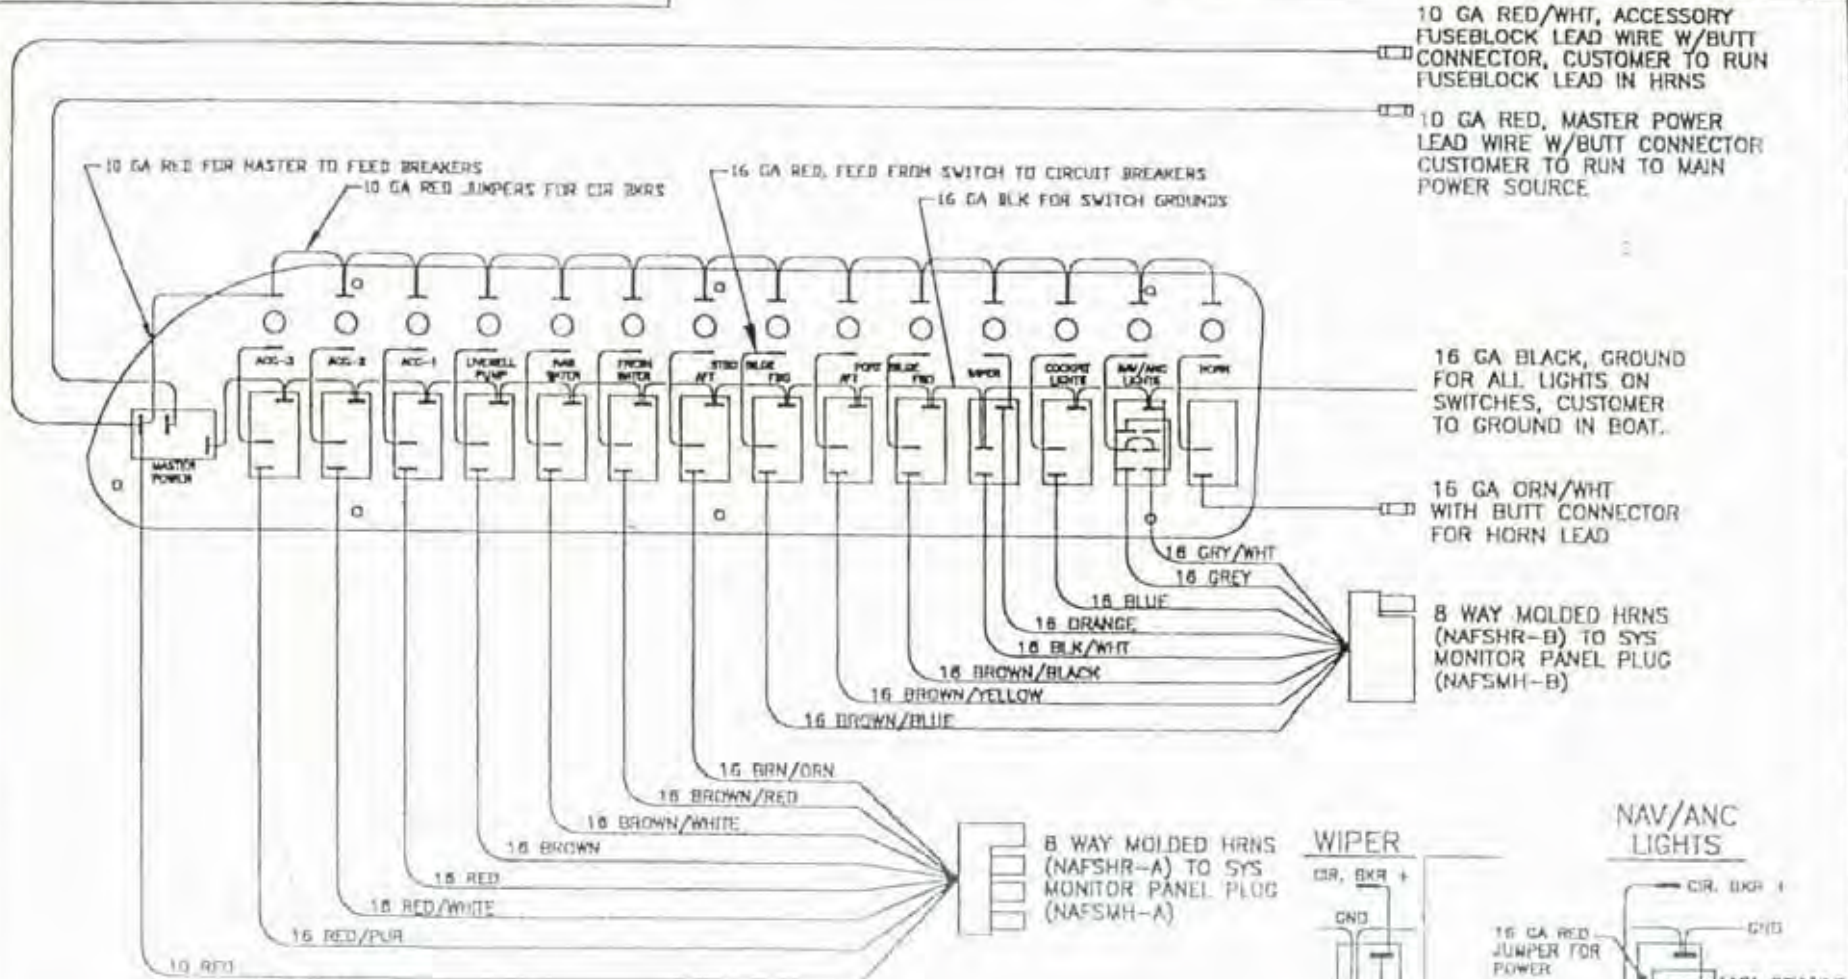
10 GA RED/WHT, ACCESSORY FUSEBLOCK LEAD WIRE W/BUTT CONNECTOR, CUSTOMER TO RUN FUSEBLOCK LEAD IN HRNS

10 GA RED, MASTER POWER LEAD WIRE W/BUTT CONNECTOR CUSTOMER TO RUN TO MAIN POWER SOURCE

10 GA RED FOR MASTER TO FEED BREAKERS
10 GA RED JUMPERS FOR CIR BKRS
16 GA RED, FEED FROM SWITCH TO CIRCUIT BREAKERS
16 GA BLK FOR SWITCH GROUNDS

ACC-3
ACC-2
ACC-1
LIVEWELL PUMP
RAW WATER
FRESH WATER
STBD BILGE AFT
FWD
PORT BILGE AFT
FWD
WIPER
COCKPIT LIGHTS
NAV/ANC LIGHTS
HORN
MASTER POWER

16 GA BLACK, GROUND FOR ALL LIGHTS ON SWITCHES, CUSTOMER TO GROUND IN BOAT.

16 GA ORN/WHT WITH BUTT CONNECTOR FOR HORN LEAD

16 GRY/WHT
16 GREY
16 BLUE
16 ORANGE
16 BLK/WHT
16 BROWN/BLACK
16 BROWN/YELLOW
16 BROWN/BLUE

8 WAY MOLDED HRNS (NAFSHR-B) TO SYS MONITOR PANEL PLUG (NAFSMH-B)

16 BRN/ORN
16 BROWN/RED
16 BROWN/WHITE
16 BROWN
16 RED
16 RED/WHITE
16 RED/PUR
10 RED

8 WAY MOLDED HRNS (NAFSHR-A) TO SYS MONITOR PANEL PLUG (NAFSMH-A)

WIPER
CIR. BKR +
GND

NAV/ANC LIGHTS
CIR. BKR +
GND
16 GA RED JUMPER FOR POWER